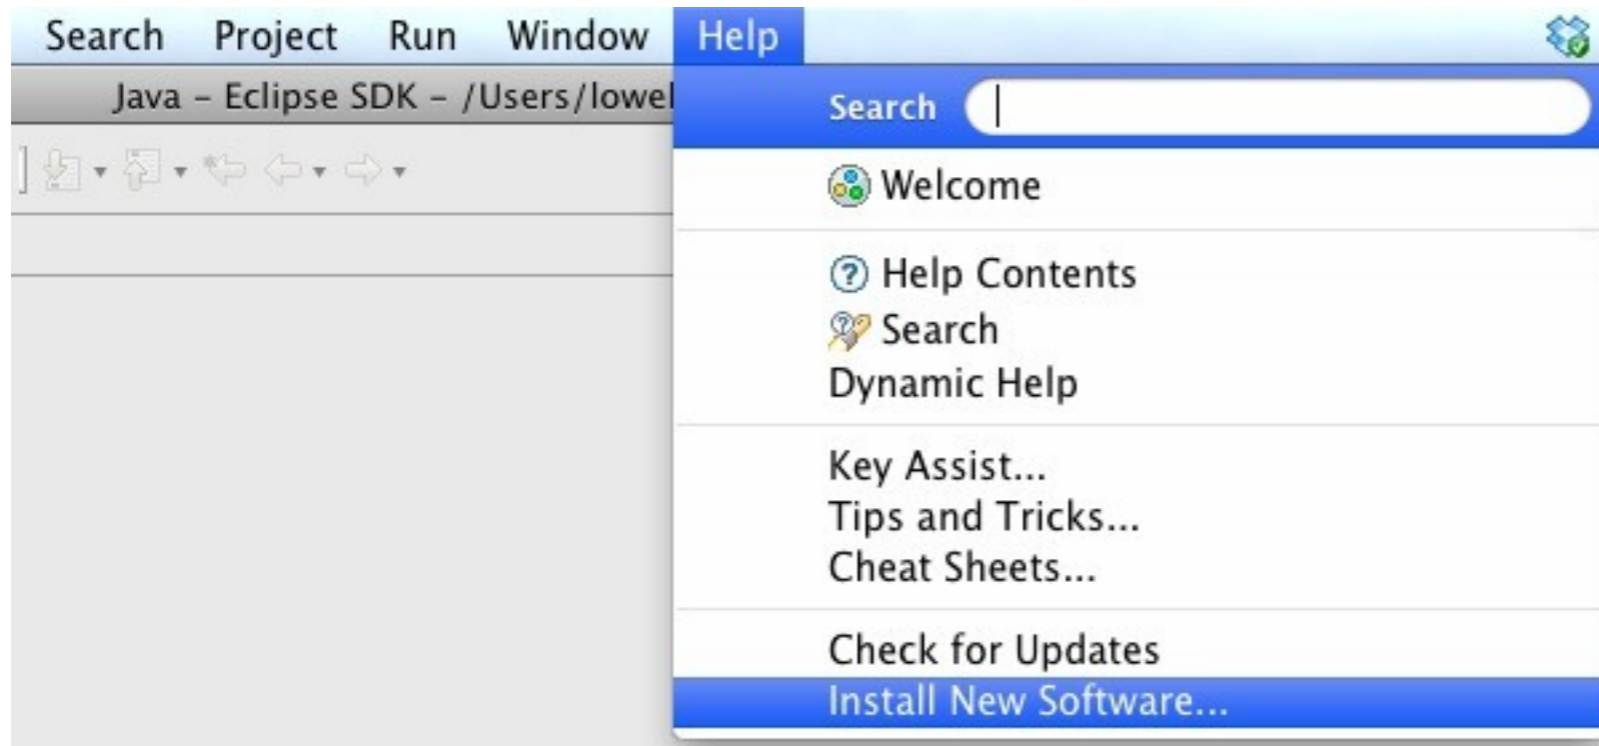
Search Project Run Window Help

Java – Eclipse SDK – /Users/lowel

Search

Welcome

Help Contents
Search
Dynamic Help

Key Assist...
Tips and Tricks...
Cheat Sheets...

Check for Updates
Install New Software...